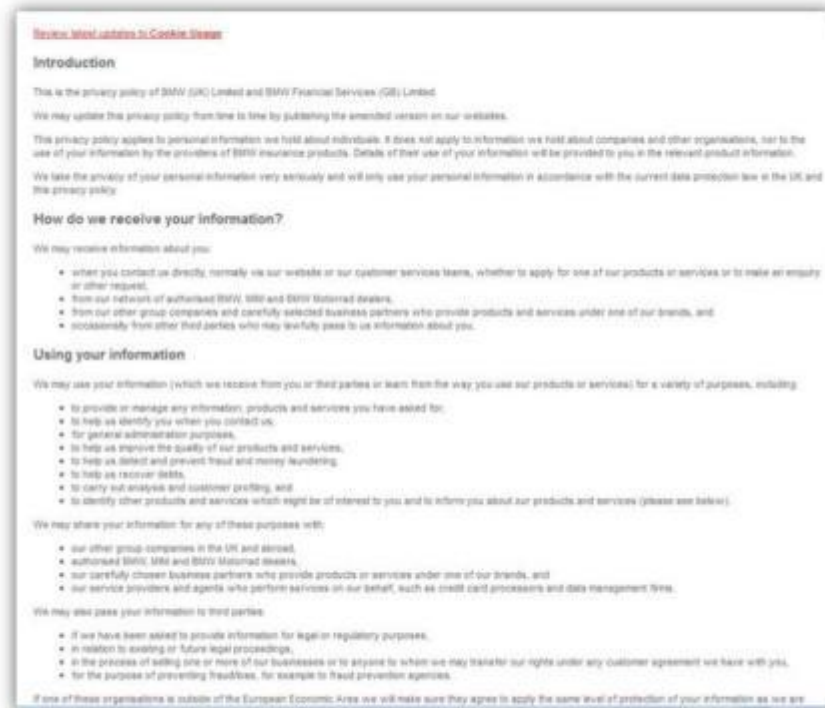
Review latest updates to Cookie Usage

Introduction

This is the privacy policy of BMW (UK) Limited and BMW Financial Services (GB) Limited.

We may update this privacy policy from time to time by publishing the amended version on our websites.

This privacy policy applies to personal information we hold about individuals. It does not apply to information we hold about companies and other organisations, nor to the use of your information by the providers of BMW insurance products. Details of their use of your information will be provided to you in the relevant product information.

We take the privacy of your personal information very seriously and will only use your personal information in accordance with the current data protection law in the UK and this privacy policy.

How do we receive your information?

We may receive information about you:

- when you contact us directly, normally via our website or our customer services teams, whether to apply for one of our products or services or to make an enquiry or other request,
- from our network of authorised BMW, MINI and BMW Motorrad dealers,
- from our other group companies and carefully selected business partners who provide products and services under one of our brands, and
- occasionally from other third parties who may lawfully pass to us information about you.

Using your information

We may use your information (which we receive from you or third parties or learn from the way you use our products or services) for a variety of purposes, including:

- to provide or manage any information, products and services you have asked for,
- to help us identify you when you contact us,
- for general administration purposes,
- to help us improve the quality of our products and services,
- to help us detect and prevent fraud and money laundering,
- to help us recover debts,
- to carry out analysis and customer profiling, and
- to identify other products and services which might be of interest to you and to inform you about our products and services (please see below).

We may share your information for any of these purposes with:

- our other group companies in the UK and abroad,
- authorised BMW, MINI and BMW Motorrad dealers,
- our carefully chosen business partners who provide products or services under one of our brands, and
- our service providers and agents who perform services on our behalf, such as credit card processors and data management firms.

We may also pass your information to third parties:

- if we have been asked to provide information for legal or regulatory purposes,
- in relation to existing or future legal proceedings,
- in the process of selling one or more of our businesses or to anyone to whom we may transfer our rights under any customer agreement we have with you,
- for the purpose of preventing fraud/loss, for example to fraud prevention agencies.

If one of these organisations is outside of the European Economic Area we will make sure they agree to apply the same level of protection of your information as we are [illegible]